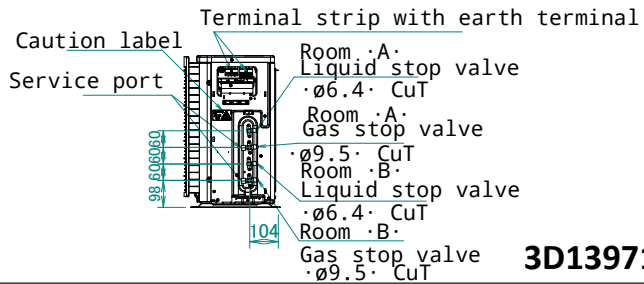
Terminal strip with earth terminal
Caution label
Service port
Room ·A·
Liquid stop valve
·ø6.4· CuT
Room ·A·
Gas stop valve
·ø9.5· CuT
Room ·B·
Liquid stop valve
·ø6.4· CuT
Room ·B·
Gas stop valve
·ø9.5· CuT
98.6
60
60
104
3D1397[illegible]